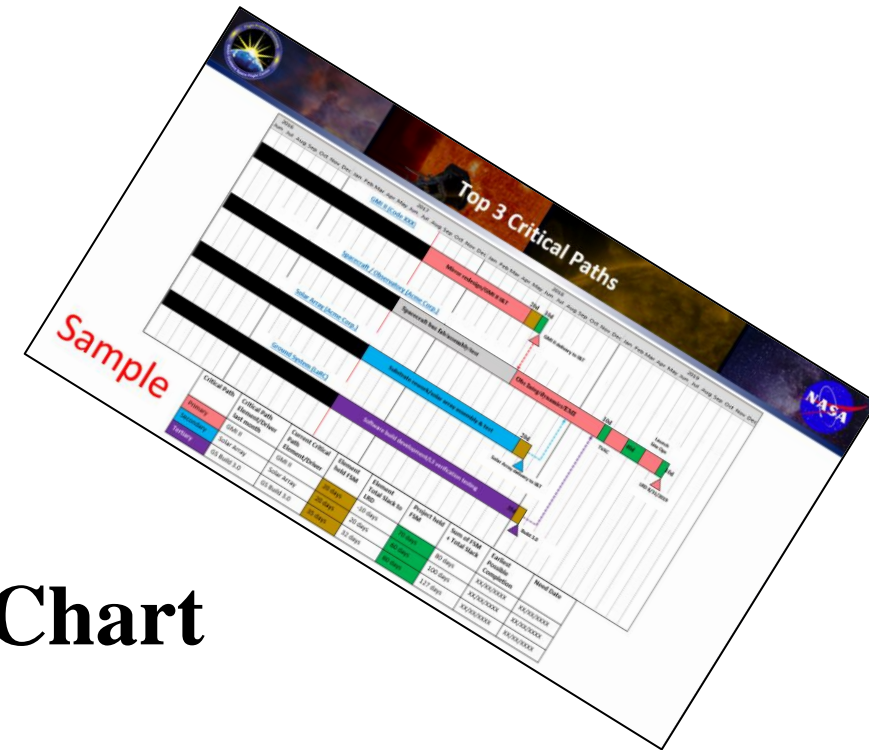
Top 3 Critical Paths

Sample

GMI-6 (Code XXX)

Mirror coatings/GMI-6 I&T

Spacecraft / Observatory (Acme Corp.)

Spacecraft bus fabrication/I&T

Solar Array (Acme Corp.)

Substrate rework/solar array assembly & test

Obs. Integ/Environ/EME

Ground System (LaRC)

Software build development/L1 verification testing

Build 3.0

LRD 8/31/2019

| Critical Path | Critical Path Element/Driver last month | Current Critical Path Element/Driver | Element held FSM | Element Total Slack to LRD | Project held FSM | Sum of FSM + Total Slack | Earliest Possible Completion | Need Date |
|---|---|---|---|---|---|---|---|---|
| Primary | GMI-6 | GMI-6 | 20 days | -10 days | 70 days | 80 days | XX/XX/XXXX | XX/XX/XXXX |
| Secondary | Solar Array | Solar Array | 20 days | 20 days | 60 days | 100 days | XX/XX/XXXX | XX/XX/XXXX |
| Tertiary | GS Build 3.0 | GS Build 3.0 | 35 days | 32 days | 60 days | 127 days | XX/XX/XXXX | XX/XX/XXXX |

Chart